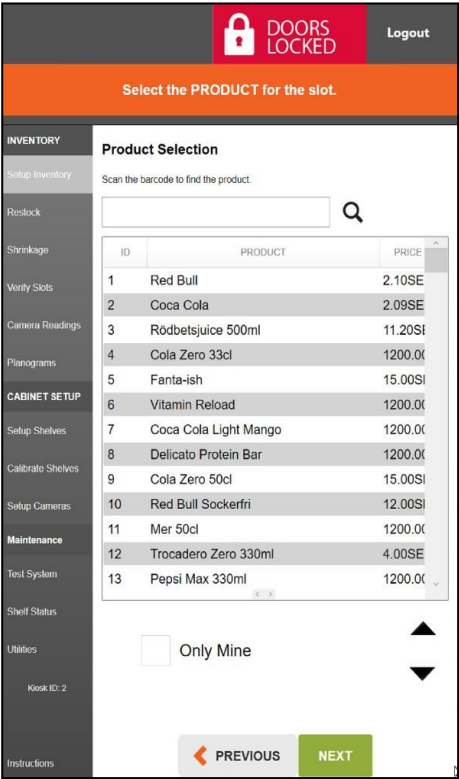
DOORS LOCKED

Logout

Select the PRODUCT for the slot.

INVENTORY
Setup Inventory
Restock
Shrinkage
Verify Slots
Camera Readings
Planograms
CABINET SETUP
Setup Shelves
Calibrate Shelves
Setup Cameras
Maintenance
Test System
Shelf Status
Utilities
Kiosk ID: 2
Instructions

Product Selection

Scan the barcode to find the product.

| ID | PRODUCT | PRICE |
|---|---|---|
| 1 | Red Bull | 2.10SE |
| 2 | Coca Cola | 2.09SE |
| 3 | Rödbetsjuice 500ml | 11.20SI |
| 4 | Cola Zero 33cl | 1200.0 |
| 5 | Fanta-ish | 15.00SI |
| 6 | Vitamin Reload | 1200.0 |
| 7 | Coca Cola Light Mango | 1200.0 |
| 8 | Delicato Protein Bar | 1200.0 |
| 9 | Cola Zero 50cl | 15.00SI |
| 10 | Red Bull Sockerfri | 12.00SI |
| 11 | Mer 50cl | 1200.0 |
| 12 | Trocadero Zero 330ml | 4.00SE |
| 13 | Pepsi Max 330ml | 1200.0 |

Only Mine

PREVIOUS
NEXT